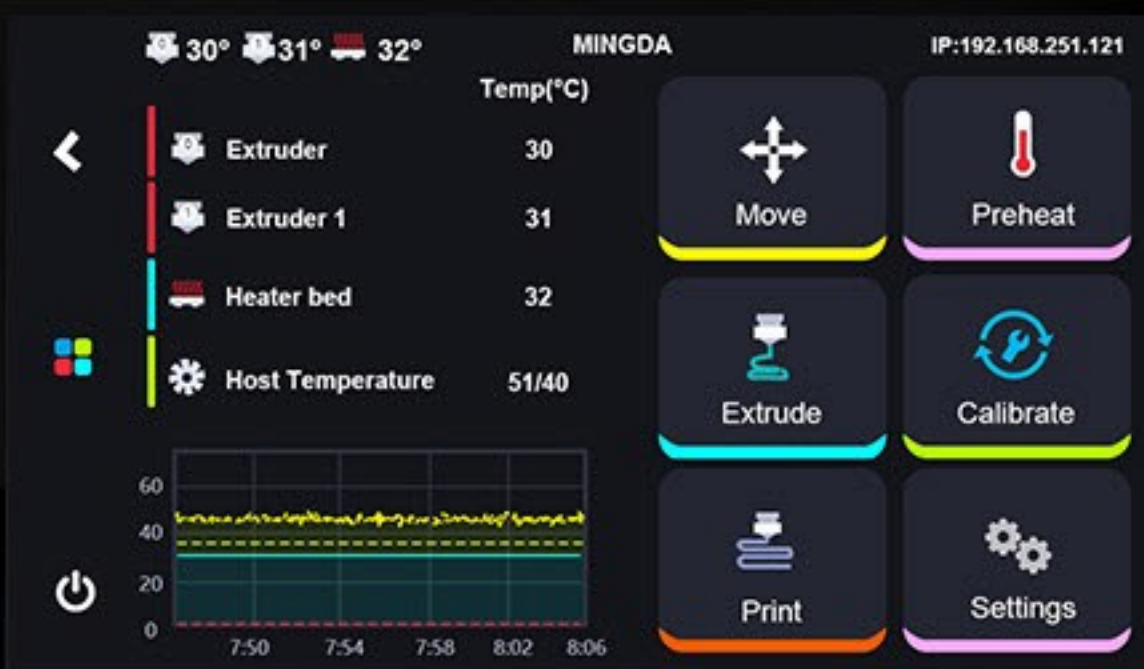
0 30° 1 31° 32°

MINGDA

IP:192.168.251.121

Temp(°C)

0 Extruder 30

1 Extruder 1 31

Heater bed 32

Host Temperature 51/40

60
40
20
0

7:50 7:54 7:58 8:02 8:06

Move

Preheat

Extrude

Calibrate

Print

Settings